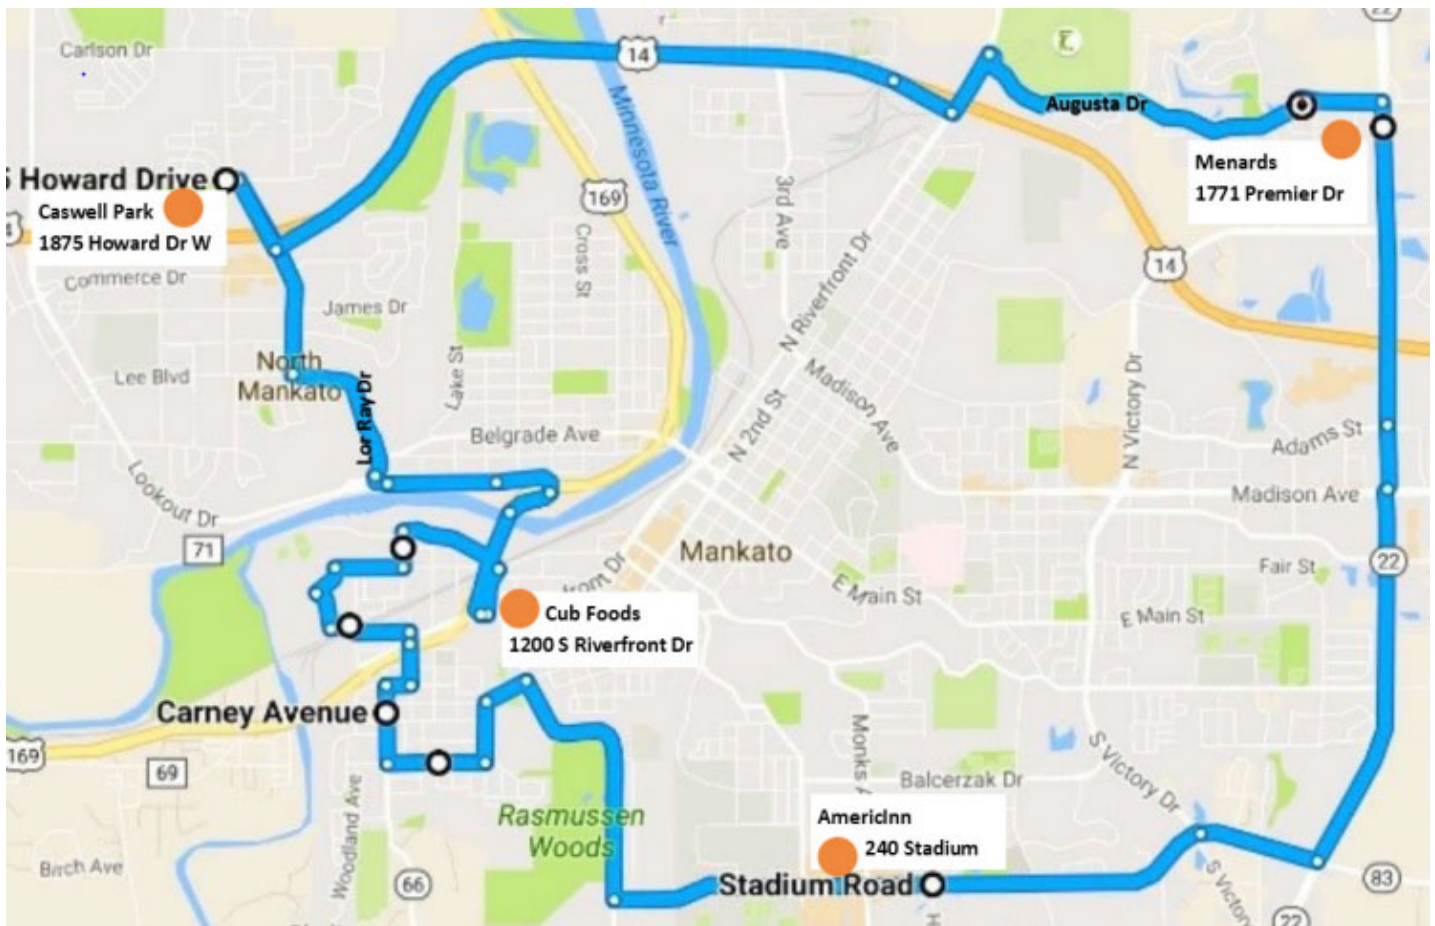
Carlson Dr
14
Minnesota River
Augusta Dr
Menards
1771 Premier Dr
Howard Drive
Caswell Park
1875 Howard Dr W
169
Cross St
3rd Ave
N Riverfront Dr
14
Commerce Dr
James Dr
North Mankato
Lee Blvd
Lor Ray Dr
Lake St
Madison Ave
N 2nd St
N Victory Dr
Adams St
Belgrade Ave
Lookout Dr
Madison Ave
71
Mankato
Fair St
22
E Main St
E Main St
Cub Foods
1200 S Riverfront Dr
Carney Avenue
169
69
Monks
Balcerzak Dr
S Victory Dr
Rasmussen Woods
AmericInn
240 Stadium
Woodland Ave
Birch Ave
66
Stadium Road
83
22